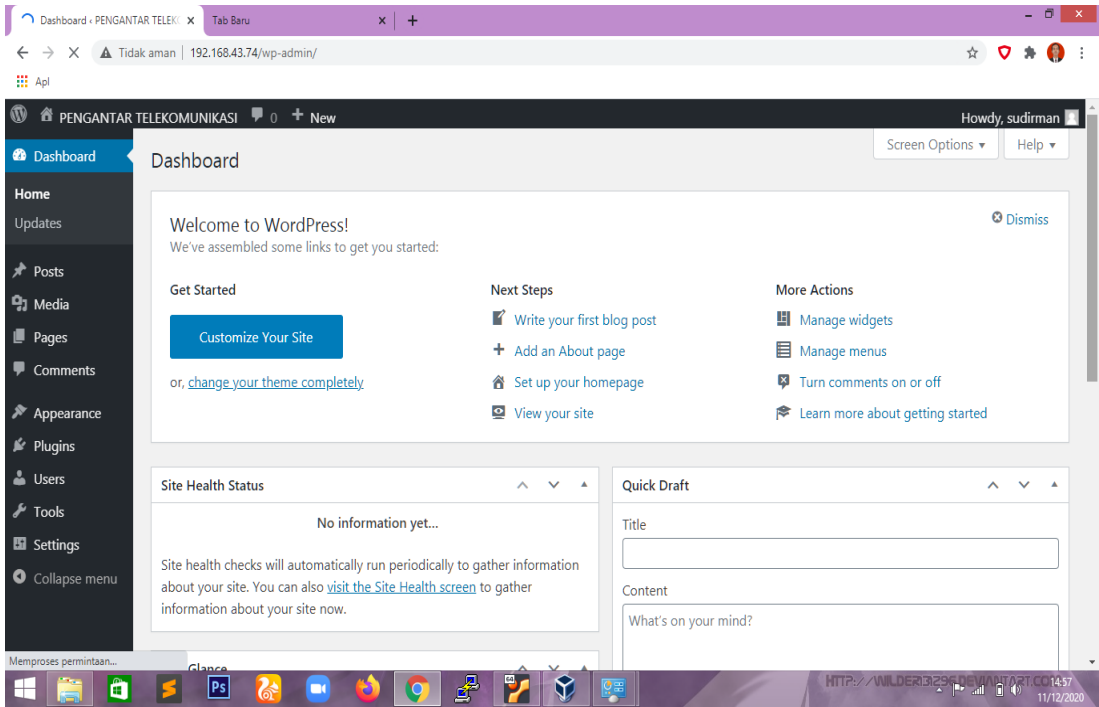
Dashboard ‹ PENGANTAR TELEK ×
Tab Baru ×
+

Tidak aman | 192.168.43.74/wp-admin/

Apl

PENGANTAR TELEKOMUNIKASI 0 + New
Howdy, sudirman

Dashboard
Home
Updates
Posts
Media
Pages
Comments
Appearance
Plugins
Users
Tools
Settings
Collapse menu

Dashboard

Screen Options ▾
Help ▾

Welcome to WordPress!
We've assembled some links to get you started:

Dismiss

Get Started
Customize Your Site
or, change your theme completely

Next Steps
Write your first blog post
Add an About page
Set up your homepage
View your site

More Actions
Manage widgets
Manage menus
Turn comments on or off
Learn more about getting started

Site Health Status
No information yet...
Site health checks will automatically run periodically to gather information about your site. You can also visit the Site Health screen to gather information about your site now.

Quick Draft
Title
Content
What's on your mind?

Memproses permintaan...
Glance

HTTP://WILDER3129.DEVIANTART.COM
14:57
11/12/2020